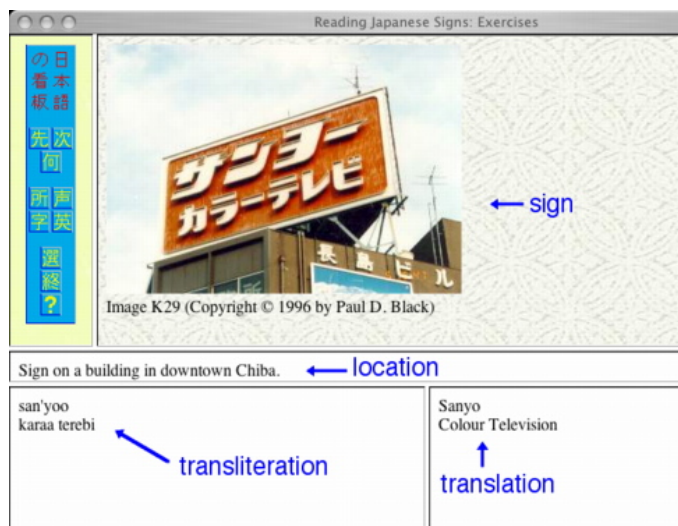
Reading Japanese Signs: Exercises

日本語の看板

次 先 何

声 英 所 字

選 終 ?

サンヨー
カラーテレビ

長島ビル

Image K29 (Copyright © 1996 by Paul D. Black)

sign

Sign on a building in downtown Chiba.

location

san'yoo
karaa terebi

transliteration

Sanyo
Colour Television

translation